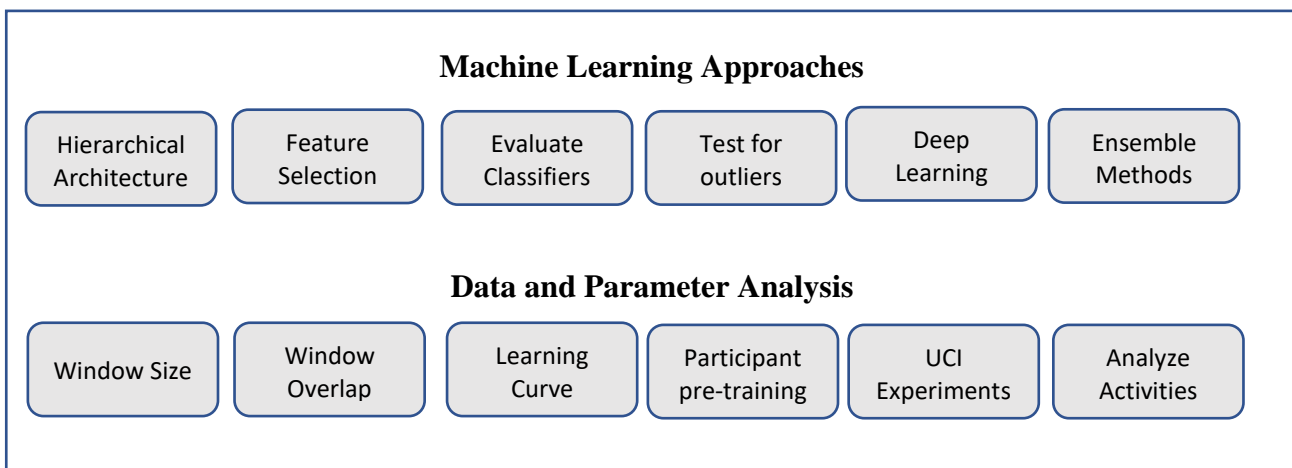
Machine Learning Approaches

Hierarchical Architecture

Feature Selection

Evaluate Classifiers

Test for outliers

Deep Learning

Ensemble Methods

Data and Parameter Analysis

Window Size

Window Overlap

Learning Curve

Participant pre-training

UCI Experiments

Analyze Activities